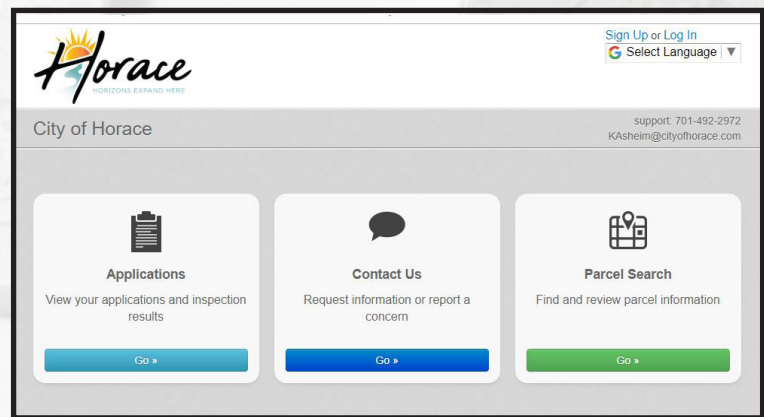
Horace
HORIZONS EXPAND HERE

Sign Up or Log In
Select Language ▼

City of Horace

support: 701-492-2972
KAsheim@cityofhorace.com

Applications
View your applications and inspection results
Go »

Contact Us
Request information or report a concern
Go »

Parcel Search
Find and review parcel information
Go »